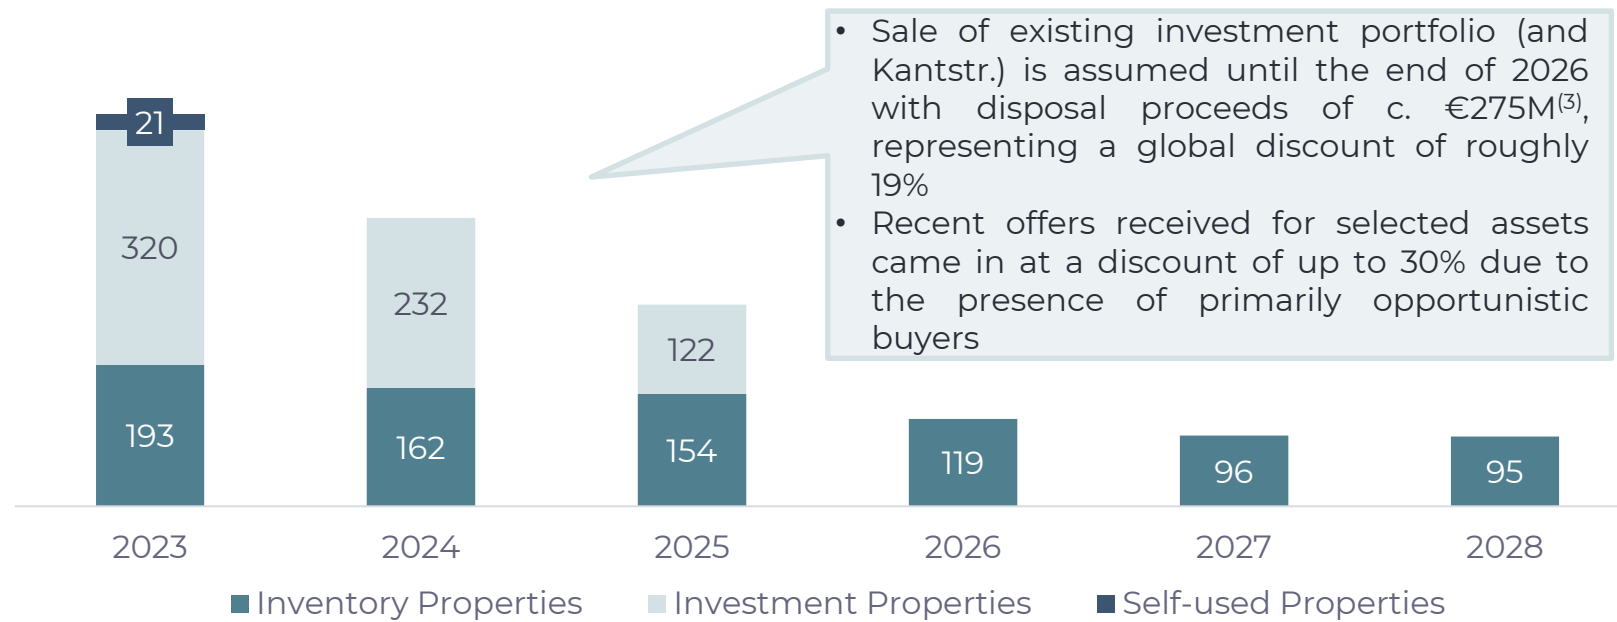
- Sale of existing investment portfolio (and Kantstr.) is assumed until the end of 2026 with disposal proceeds of c. €275M$^{(3)}$, representing a global discount of roughly 19%
- Recent offers received for selected assets came in at a discount of up to 30% due to the presence of primarily opportunistic buyers

21
320
193
232
162
122
154
119
96
95

2023 2024 2025 2026 2027 2028

Inventory Properties Investment Properties Self-used Properties